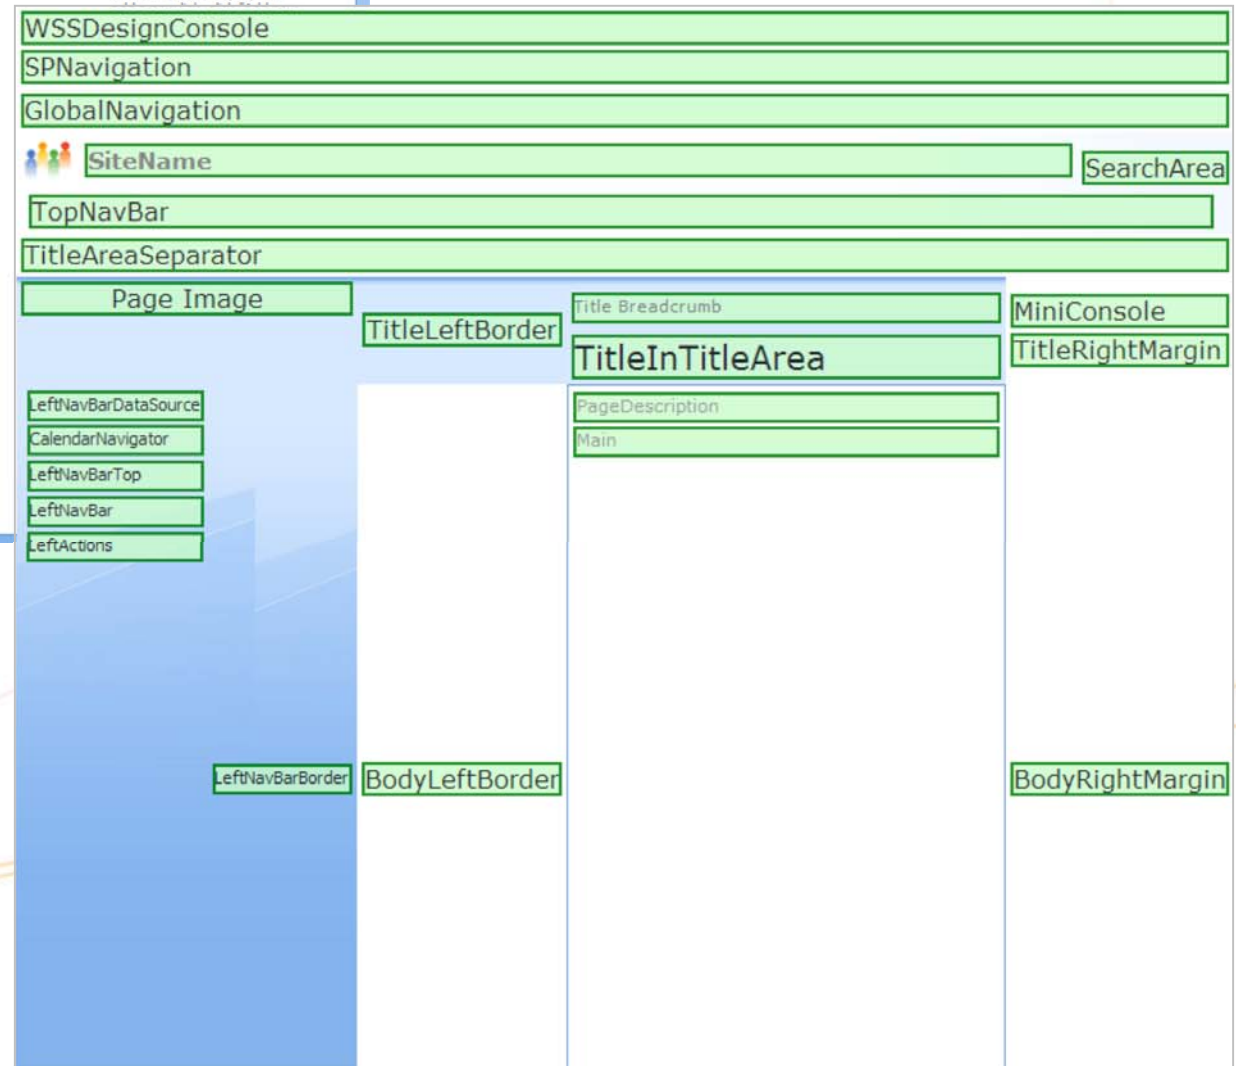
WSSDesignConsole
SPNavigation
GlobalNavigation
SiteName
SearchArea
TopNavBar
TitleAreaSeparator
Page Image
TitleLeftBorder
Title Breadcrumb
MiniConsole
TitleInTitleArea
TitleRightMargin
LeftNavBarDataSource
CalendarNavigator
LeftNavBarTop
LeftNavBar
LeftActions
PageDescription
Main
LeftNavBarBorder
BodyLeftBorder
BodyRightMargin